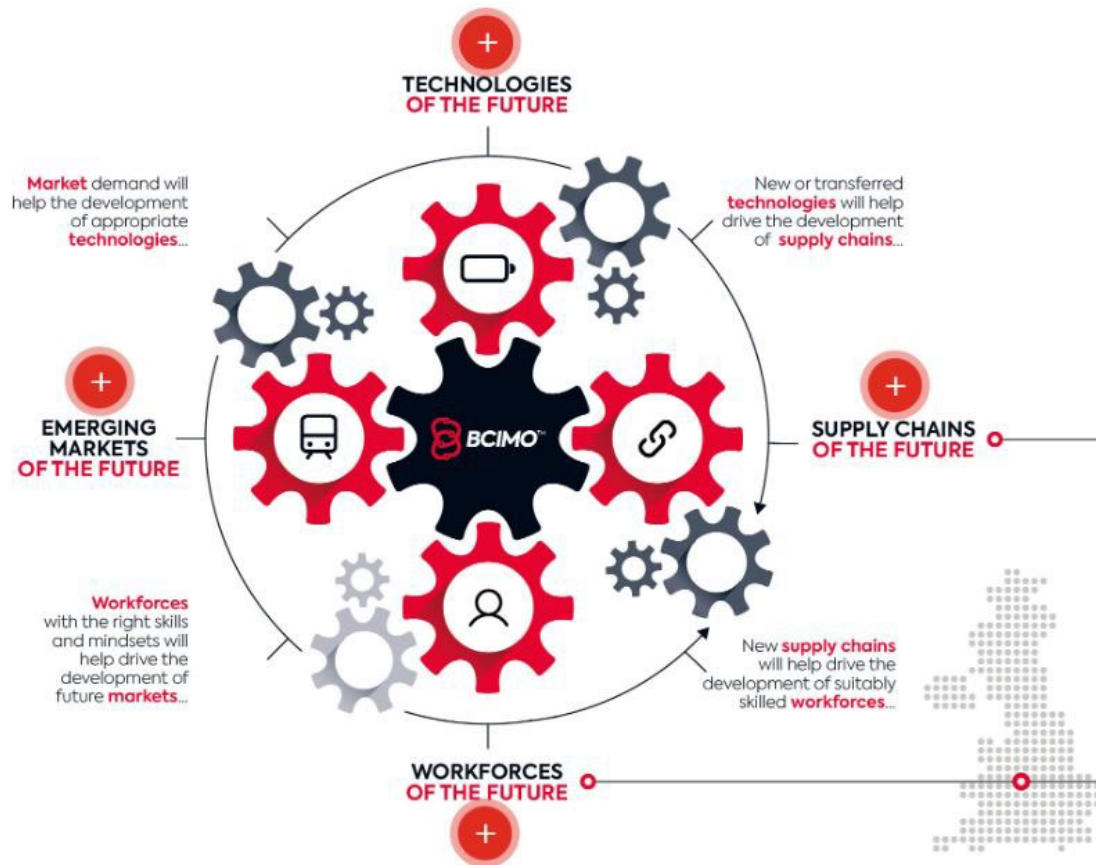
+

TECHNOLOGIES
OF THE FUTURE

Market demand will help the development of appropriate technologies...

New or transferred technologies will help drive the development of supply chains...

+

EMERGING MARKETS
OF THE FUTURE

BCIMO™

+

SUPPLY CHAINS
OF THE FUTURE

Workforces with the right skills and mindsets will help drive the development of future markets...

New supply chains will help drive the development of suitably skilled workforces...

WORKFORCES
OF THE FUTURE

+